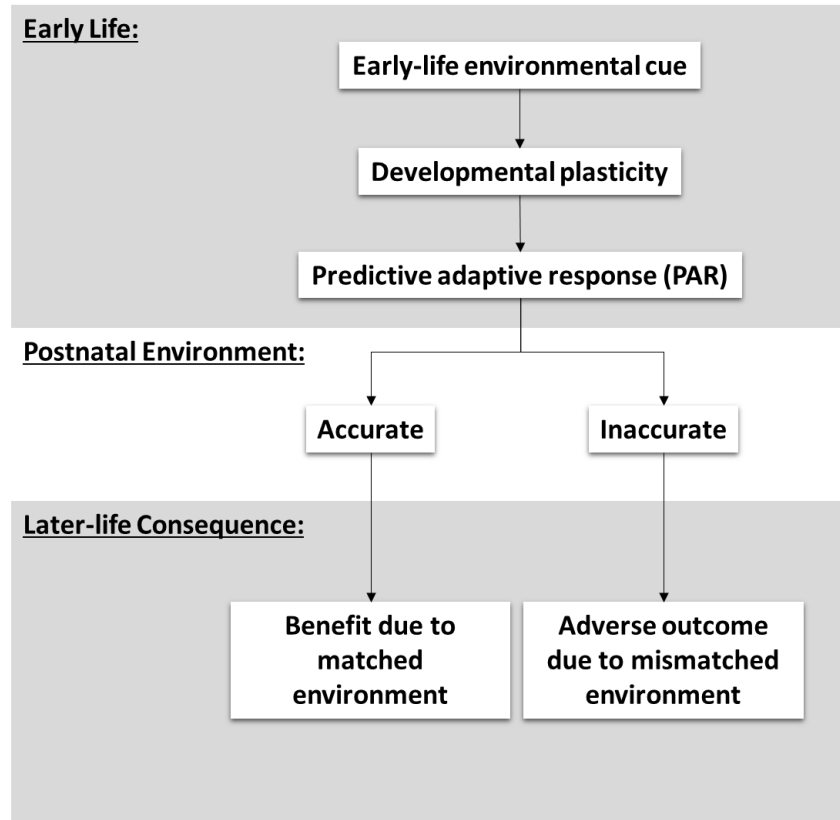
Early Life:

Early-life environmental cue

Developmental plasticity

Predictive adaptive response (PAR)

Postnatal Environment:

Accurate

Inaccurate

Later-life Consequence:

Benefit due to matched environment

Adverse outcome due to mismatched environment